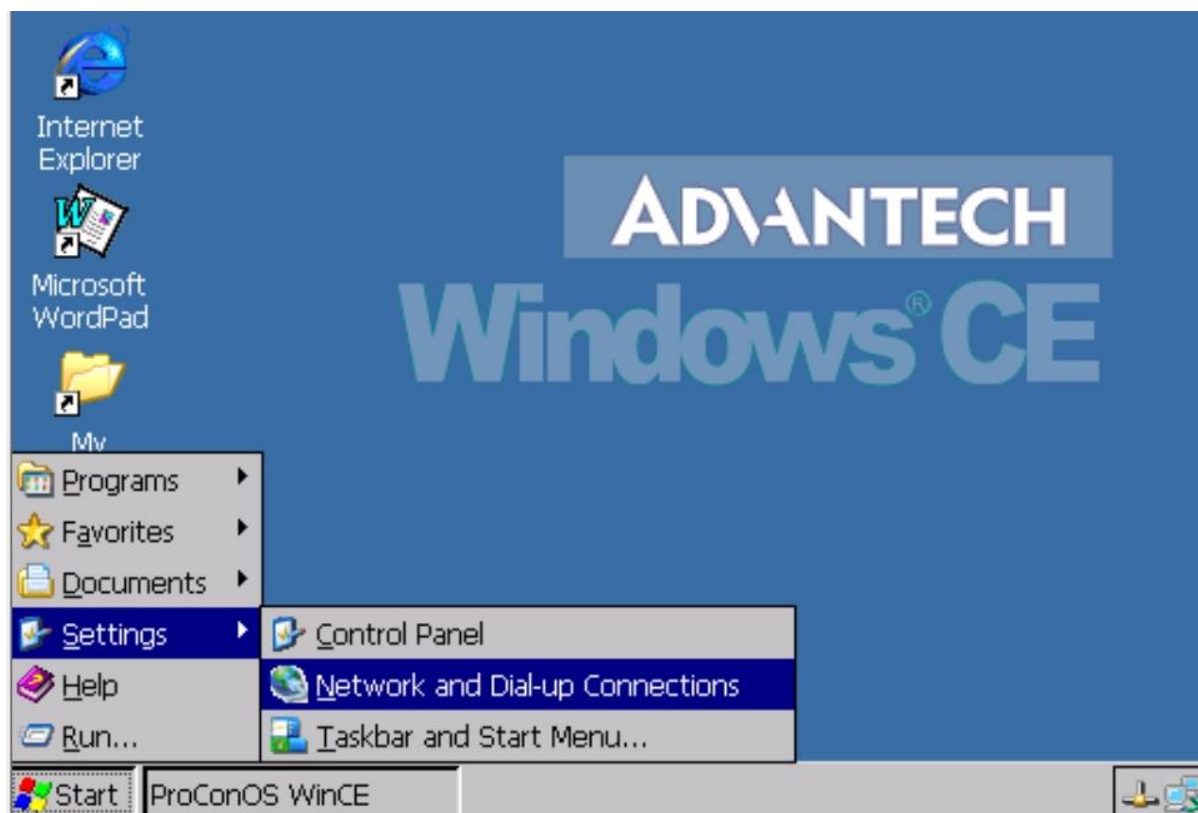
Internet Explorer

Microsoft WordPad

My

ADVANTECH

Windows® CE

Programs
Favorites
Documents
Settings
Help
Run...

Control Panel
Network and Dial-up Connections
Taskbar and Start Menu...

Start
ProConOS WinCE